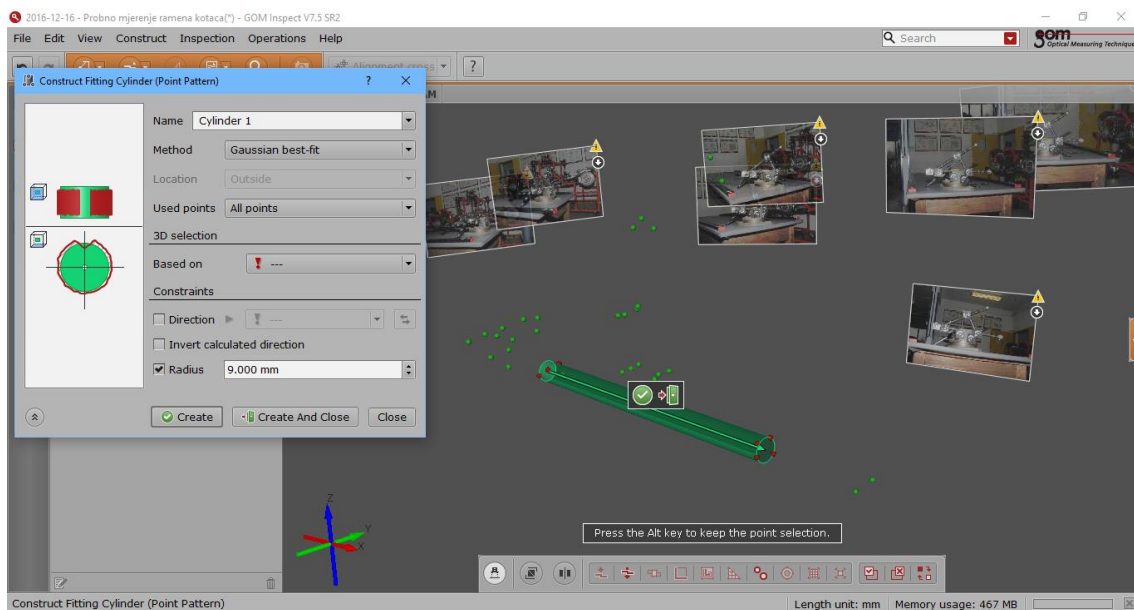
2016-12-16 - Probno mjerenje ramena kotaca(*) - GOM Inspect V7.5 SR2

File Edit View Construct Inspection Operations Help

Search

gom Optical Measuring Techniques

Alignment cross

Construct Fitting Cylinder (Point Pattern)

Name Cylinder 1

Method Gaussian best-fit

Location Outside

Used points All points

3D selection

Based on ---

Constraints

Direction ---

Invert calculated direction

Radius 9.000 mm

Create

Create And Close

Close

Press the Alt key to keep the point selection.

Construct Fitting Cylinder (Point Pattern)

Length unit: mm Memory usage: 467 MB